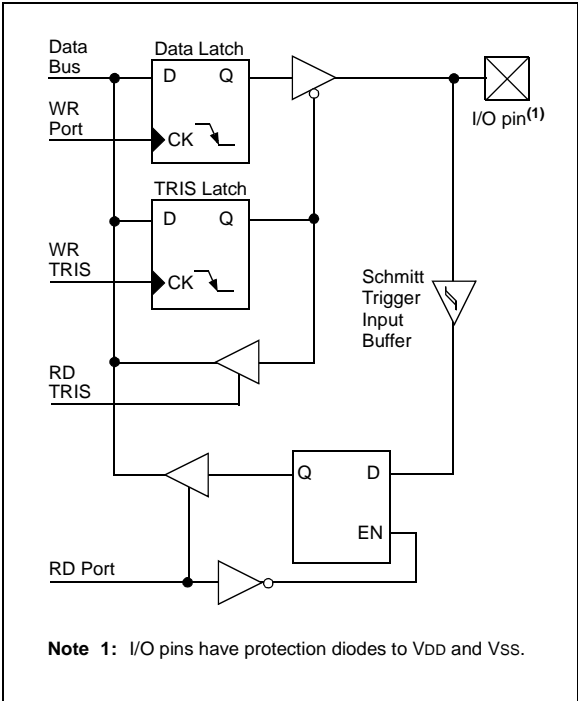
Data Bus

Data Latch

D Q

CK

WR Port

I/O pin$^{(1)}$

TRIS Latch

D Q

CK

WR TRIS

Schmitt Trigger Input Buffer

RD TRIS

Q D

EN

RD Port

**Note 1:** I/O pins have protection diodes to VDD and VSS.